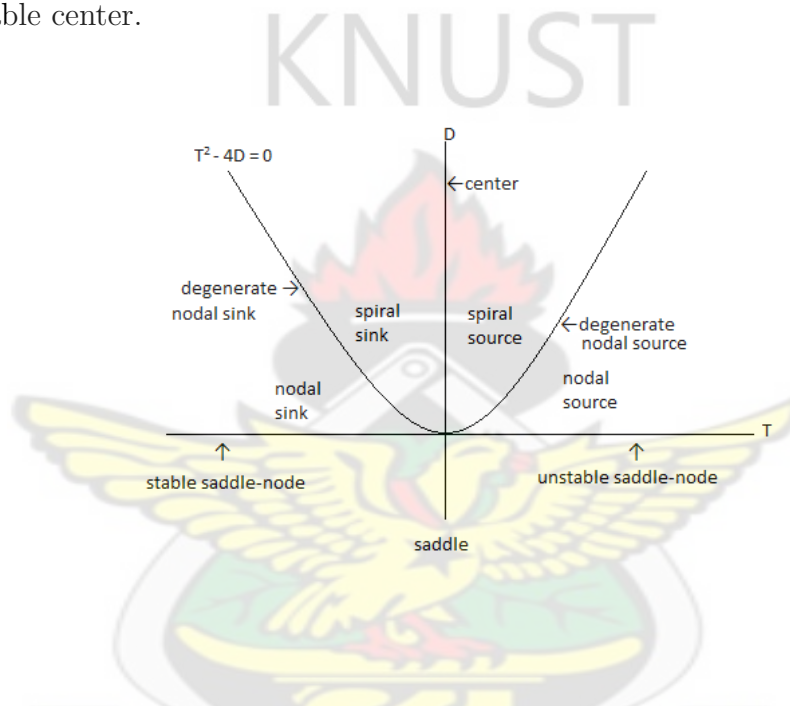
ble center.

KNUST

D

$T^2 - 4D = 0$

←center

degenerate → nodal sink

spiral sink

spiral source

←degenerate nodal source

nodal sink

nodal source

T

↑ stable saddle-node

↑ unstable saddle-node

saddle